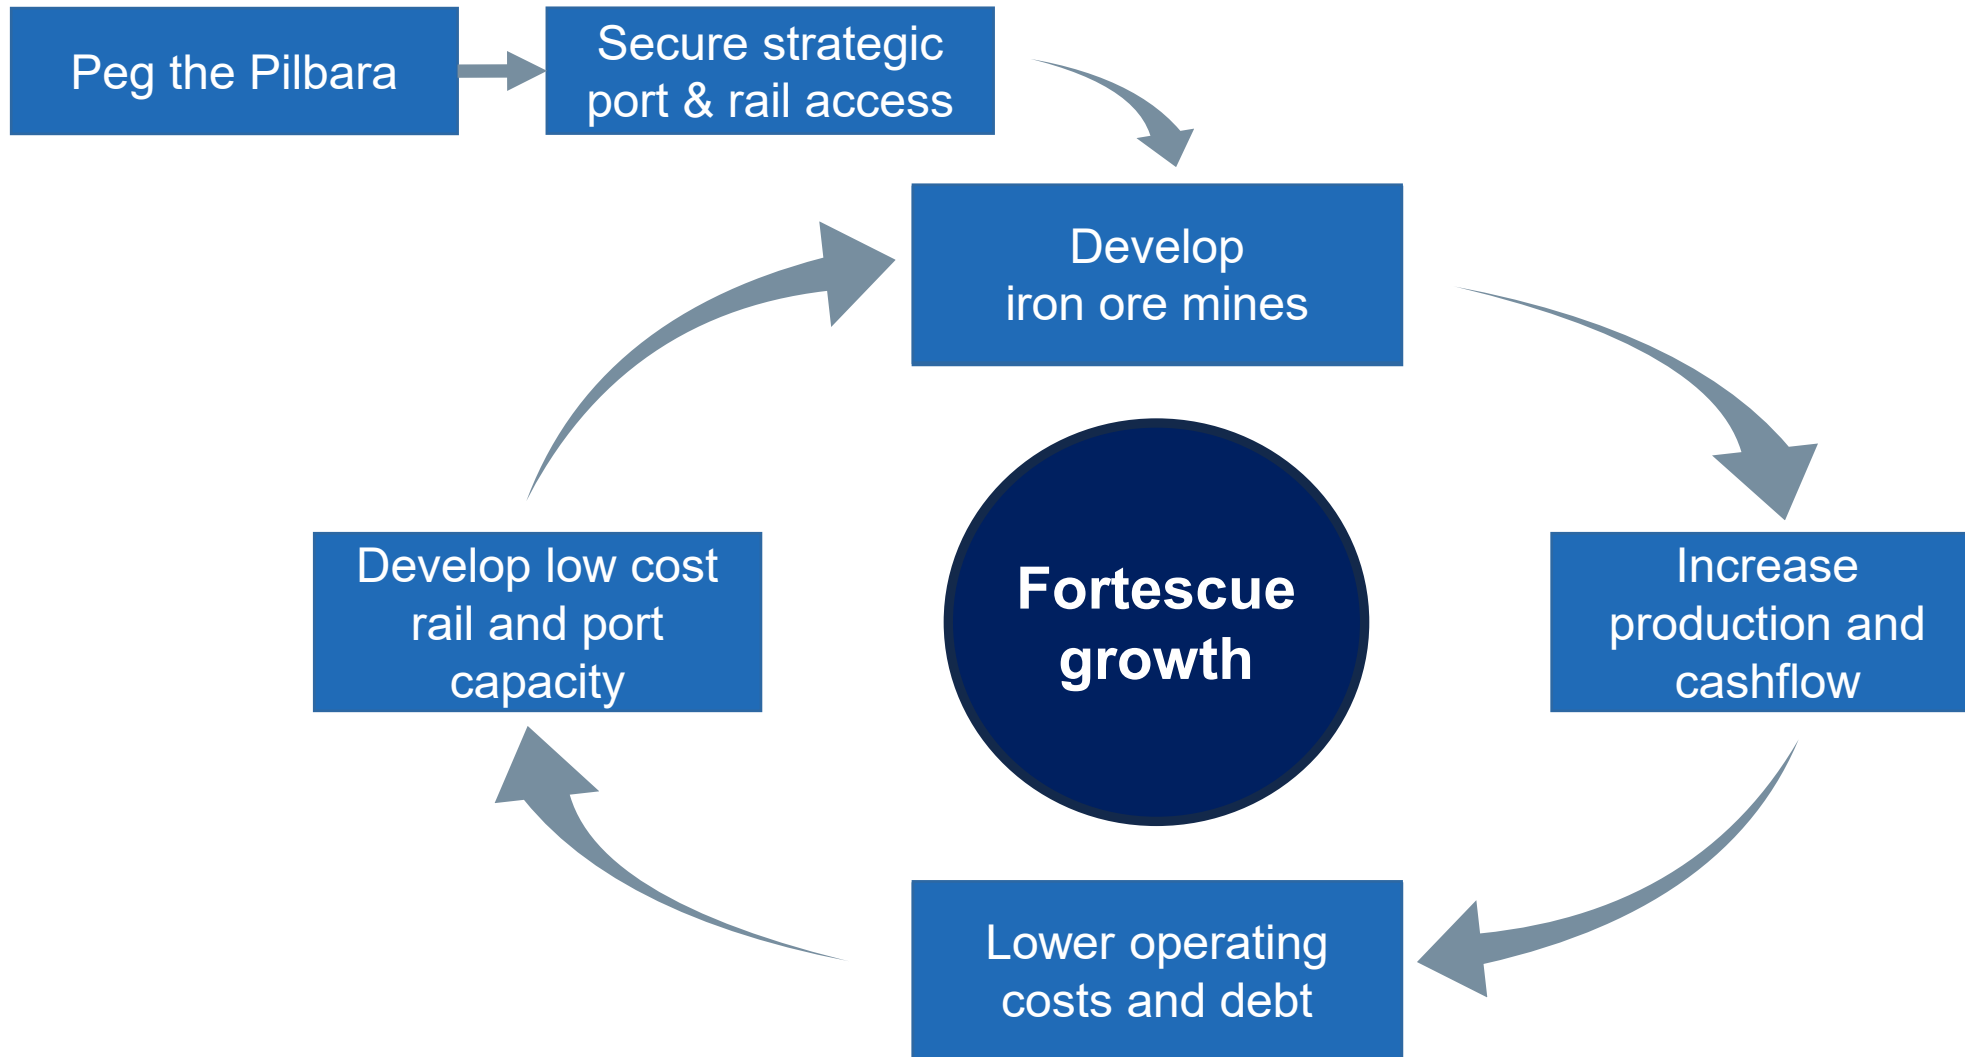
Peg the Pilbara

Secure strategic port & rail access

Develop iron ore mines

Increase production and cashflow

Lower operating costs and debt

Develop low cost rail and port capacity

Fortescue growth